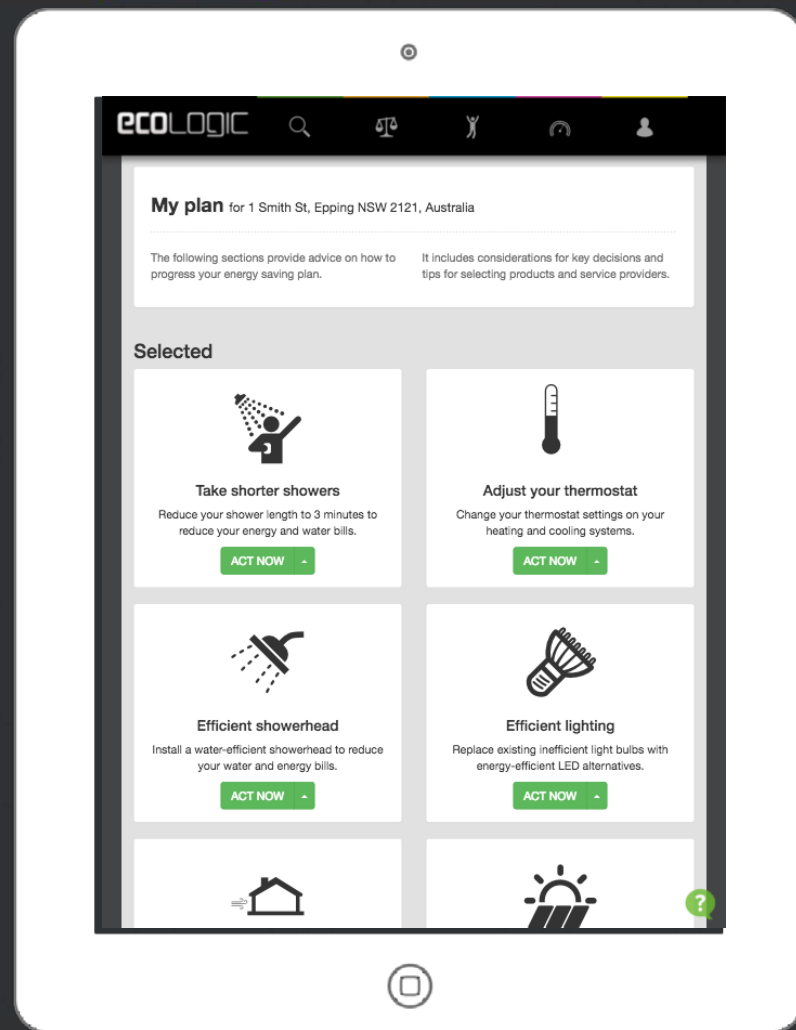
ecoLOGIC

My plan for 1 Smith St, Epping NSW 2121, Australia

The following sections provide advice on how to progress your energy saving plan.

It includes considerations for key decisions and tips for selecting products and service providers.

Selected

Take shorter showers
Reduce your shower length to 3 minutes to reduce your energy and water bills.
ACT NOW

Adjust your thermostat
Change your thermostat settings on your heating and cooling systems.
ACT NOW

Efficient showerhead
Install a water-efficient showerhead to reduce your water and energy bills.
ACT NOW

Efficient lighting
Replace existing inefficient light bulbs with energy-efficient LED alternatives.
ACT NOW

?